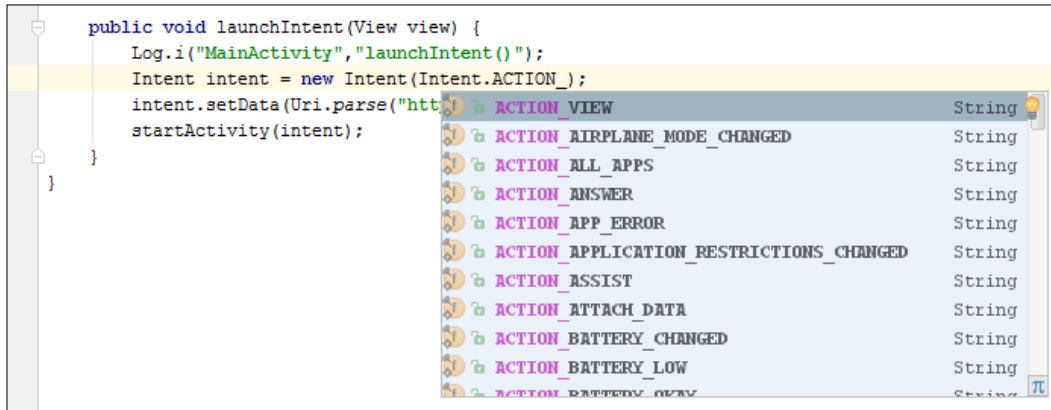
public void launchIntent(View view) {
    Log.i("MainActivity","launchIntent()");
    Intent intent = new Intent(Intent.ACTION_);
    intent.setData(Uri.parse("htt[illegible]
    startActivity(intent);
}
}

| | |
|---|---|
| ACTION_VIEW | String |
| ACTION_AIRPLANE_MODE_CHANGED | String |
| ACTION_ALL_APPS | String |
| ACTION_ANSWER | String |
| ACTION_APP_ERROR | String |
| ACTION_APPLICATION_RESTRICTIONS_CHANGED | String |
| ACTION_ASSIST | String |
| ACTION_ATTACH_DATA | String |
| ACTION_BATTERY_CHANGED | String |
| ACTION_BATTERY_LOW | String |
| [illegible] | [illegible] |

π